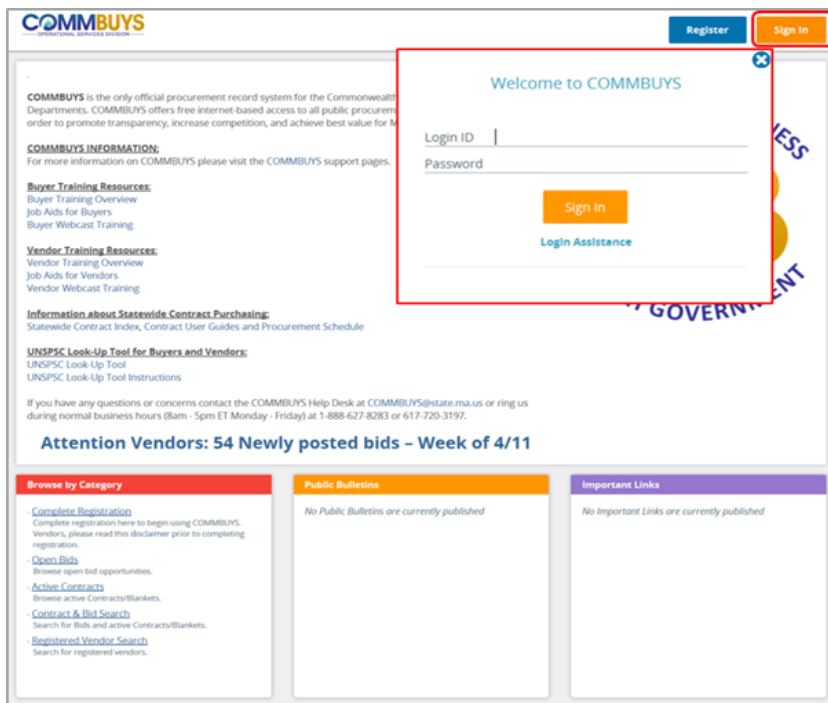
COMMBUYS
OPERATIONAL SERVICES DIVISION

Register
Sign In

COMMBUYS is the only official procurement record system for the Commonwealth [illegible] Departments. COMMBUYS offers free internet-based access to all public procurem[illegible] order to promote transparency, increase competition, and achieve best value for M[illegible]

COMMBUYS INFORMATION:
For more information on COMMBUYS please visit the COMMBUYS support pages.

Buyer Training Resources:
Buyer Training Overview
Job Aids for Buyers
Buyer Webcast Training

Vendor Training Resources:
Vendor Training Overview
Job Aids for Vendors
Vendor Webcast Training

Information about Statewide Contract Purchasing:
Statewide Contract Index, Contract User Guides and Procurement Schedule

UNSPSC Look-Up Tool for Buyers and Vendors:
UNSPSC Look-Up Tool
UNSPSC Look-Up Tool Instructions

If you have any questions or concerns contact the COMMBUYS Help Desk at COMMBUYS@state.ma.us or ring us during normal business hours (8am - 5pm ET Monday - Friday) at 1-888-627-8283 or 617-720-3197.

Attention Vendors: 54 Newly posted bids – Week of 4/11

Welcome to COMMBUYS

Login ID
Password

Sign In

Login Assistance

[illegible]ESS
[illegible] GOVERNMENT

Browse by Category

· Complete Registration
Complete registration here to begin using COMMBUYS. Vendors, please read this disclaimer prior to completing registration.
· Open Bids
Browse open bid opportunities.
· Active Contracts
Browse active Contracts/Blankets.
· Contract & Bid Search
Search for Bids and active Contracts/Blankets.
· Registered Vendor Search
Search for registered vendors.

Public Bulletins

No Public Bulletins are currently published

Important Links

No Important Links are currently published